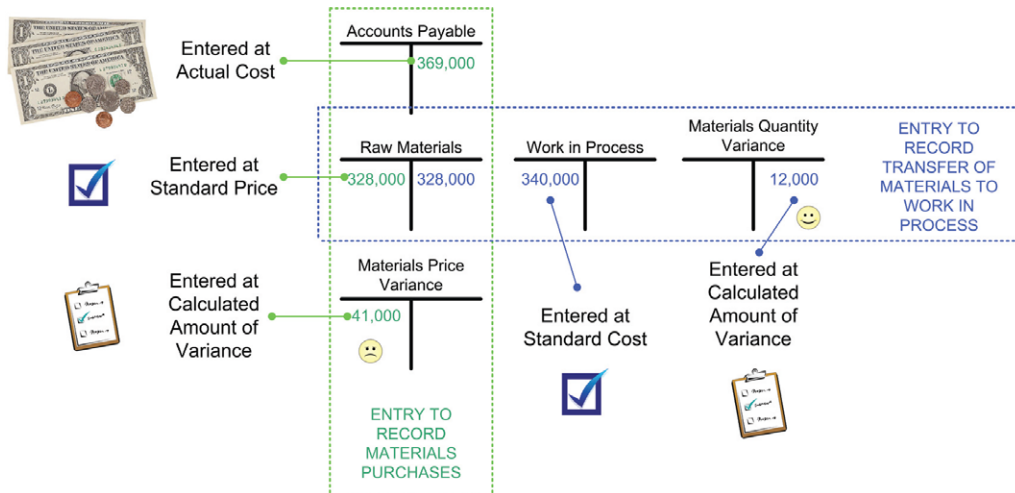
Entered at Actual Cost

Accounts Payable

369,000

Entered at Standard Price

Raw Materials

328,000 | 328,000

Work in Process

340,000

Materials Quantity Variance

12,000

ENTRY TO RECORD TRANSFER OF MATERIALS TO WORK IN PROCESS

Entered at Calculated Amount of Variance

Materials Price Variance

41,000

Entered at Standard Cost

Entered at Calculated Amount of Variance

ENTRY TO RECORD MATERIALS PURCHASES